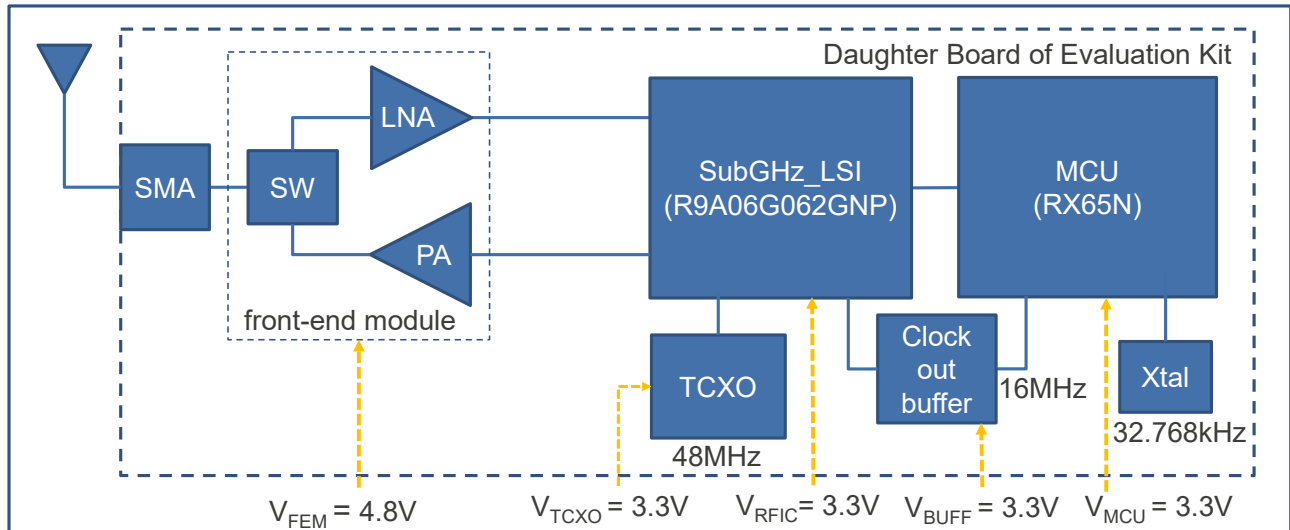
Daughter Board of Evaluation Kit

SMA

SW

LNA

PA

front-end module

SubGHz_LSI
(R9A06G062GNP)

MCU
(RX65N)

TCXO

48MHz

Clock out buffer

16MHz

Xtal

32.768kHz

$V_{FEM}$ = 4.8V

$V_{TCXO}$ = 3.3V

$V_{RFIC}$= 3.3V

$V_{BUFF}$ = 3.3V

$V_{MCU}$ = 3.3V